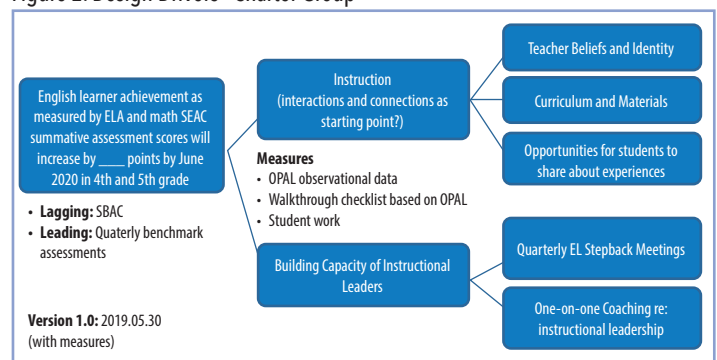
Figure 2. Design Drivers - Charter Group

English learner achievement as measured by ELA and math SEAC summative assessment scores will increase by ____ points by June 2020 in 4th and 5th grade

- **Lagging:** SBAC
- **Leading:** Quaterly benchmark assessments

**Version 1.0:** 2019.05.30 (with measures)

Instruction (interactions and connections as starting point?)

**Measures**
- OPAL observational data
- Walkthrough checklist based on OPAL
- Student work

Building Capacity of Instructional Leaders

Teacher Beliefs and Identity

Curriculum and Materials

Opportunities for students to share about experiences

Quarterly EL Stepback Meetings

One-on-one Coaching re: instructional leadership